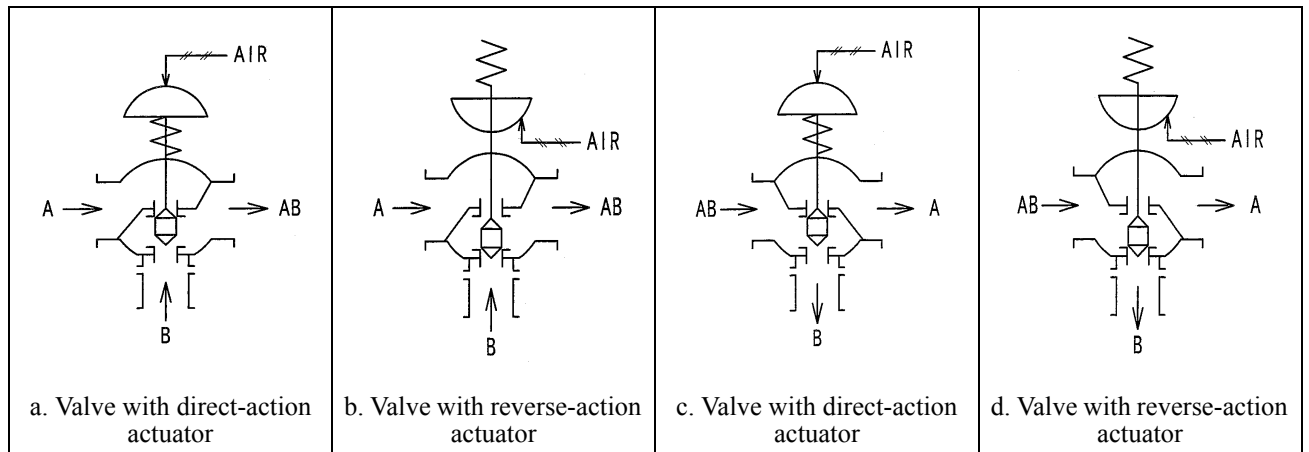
| AIR<br>A<br>AB<br>B<br>a. Valve with direct-action actuator | AIR<br>A<br>AB<br>B<br>b. Valve with reverse-action actuator | AIR<br>AB<br>A<br>B<br>c. Valve with direct-action actuator | AIR<br>AB<br>A<br>B<br>d. Valve with reverse-action actuator |
|---|---|---|---|